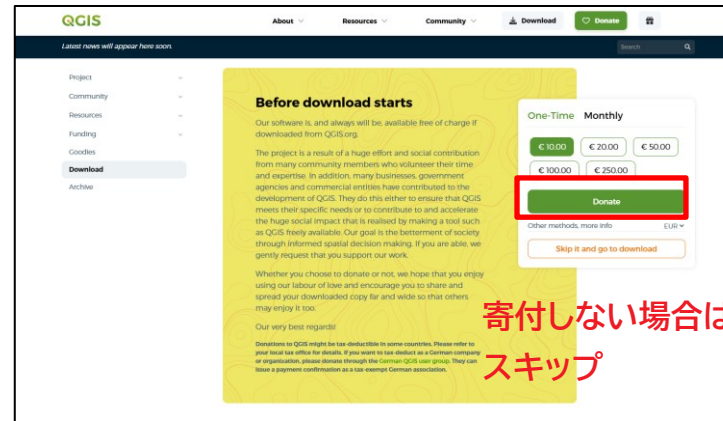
QGIS

About Resources Community Download Donate

Latest news will appear here soon.

Search

Project
Community
Resources
Funding
Goodies
Download
Archive

Before download starts

Our software is, and always will be, available free of charge if downloaded from QGIS.org.

The project is a result of a huge effort and social contribution from many community members who volunteer their time and expertise. In addition, many businesses, government agencies and commercial entities have contributed to the development of QGIS. They do this either to ensure that QGIS meets their specific needs or to contribute to and accelerate the huge social impact that is realised by making a tool such as QGIS freely available. Our goal is the betterment of society through informed spatial decision making. If you are able, we gently request that you support our work.

Whether you choose to donate or not, we hope that you enjoy using our labour of love and encourage you to share and spread your downloaded copy far and wide so that others may enjoy it too.

Our very best regards!

Donations to QGIS might be tax-deductible in some countries. Please refer to your local tax office for details. If you want to tax-deduct as a German company or organization, please donate through the German QGIS user group. They can issue a payment confirmation as a tax-exempt German association.

One-Time Monthly

€ 10.00 € 20.00 € 50.00
€ 100.00 € 250.00

Donate

Other methods, more info EUR

Skip it and go to download

寄付しない場合は
スキップ